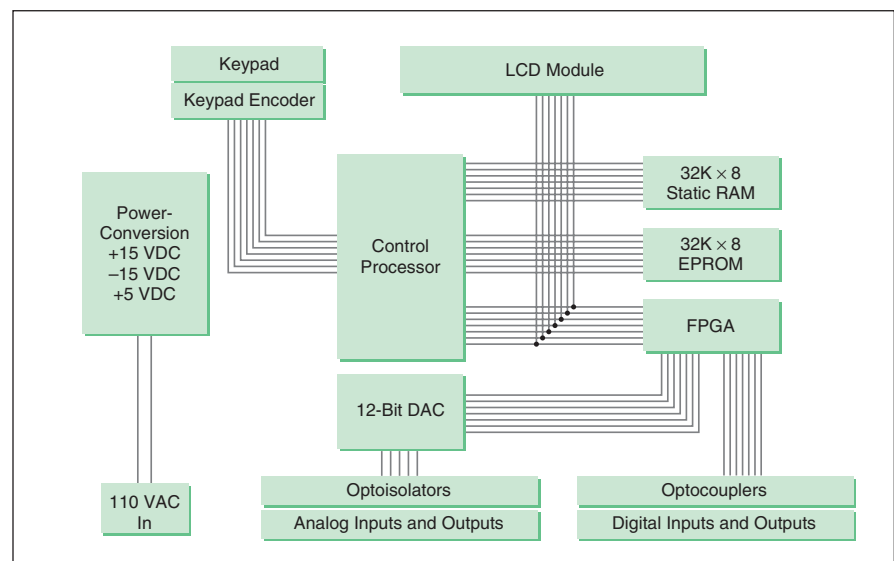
Keypad

Keypad Encoder

LCD Module

Power-Conversion
+15 VDC
–15 VDC
+5 VDC

Control Processor

32K × 8
Static RAM

32K × 8
EPROM

FPGA

12-Bit DAC

110 VAC
In

Optoisolators

Analog Inputs and Outputs

Optocouplers

Digital Inputs and Outputs